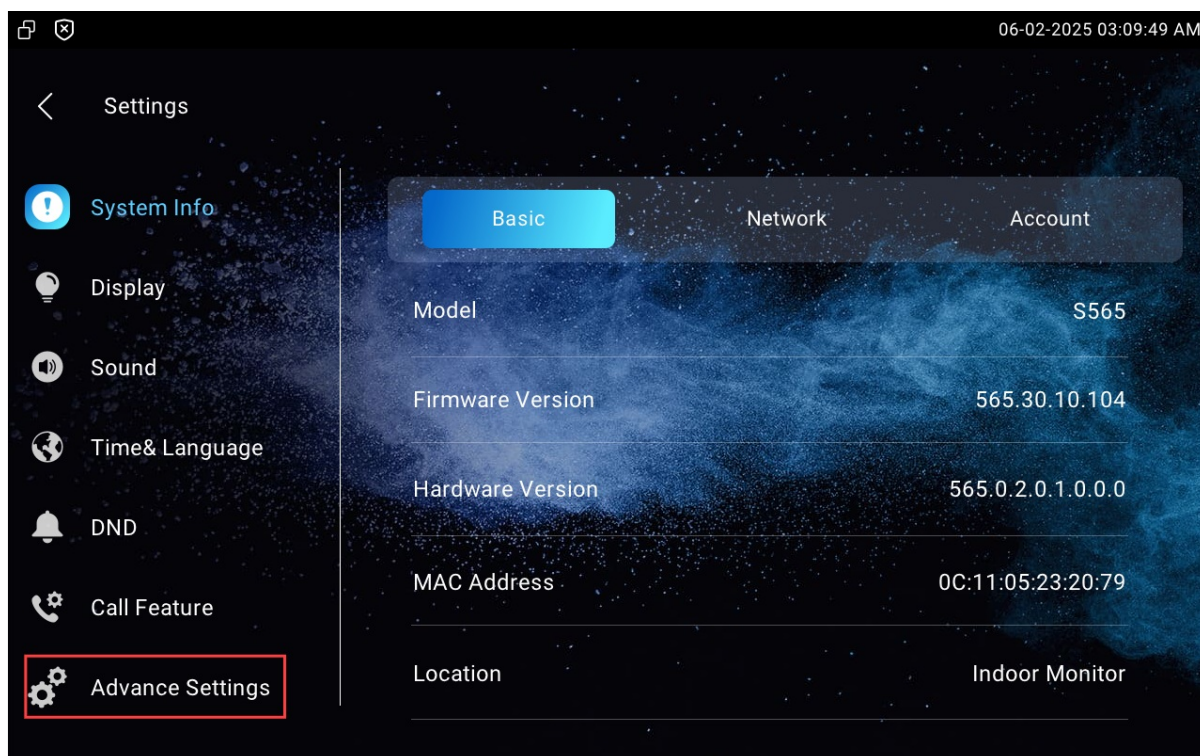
06-02-2025 03:09:49 AM

Settings

System Info

Display

Sound

Time& Language

DND

Call Feature

Advance Settings

Basic Network Account

| | |
|---|---|
| Model | S565 |
| Firmware Version | 565.30.10.104 |
| Hardware Version | 565.0.2.0.1.0.0.0 |
| MAC Address | 0C:11:05:23:20:79 |
| Location | Indoor Monitor |